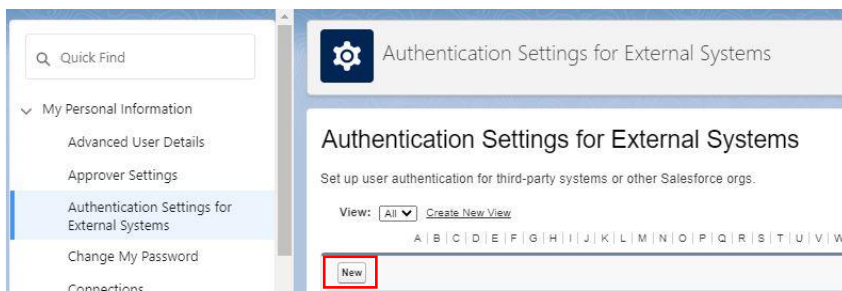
Quick Find

My Personal Information

Advanced User Details

Approver Settings

Authentication Settings for External Systems

Change My Password

Connections

Authentication Settings for External Systems

Authentication Settings for External Systems

Set up user authentication for third-party systems or other Salesforce orgs.

View: All Create New View

A | B | C | D | E | F | G | H | I | J | K | L | M | N | O | P | Q | R | S | T | U | V | W

New